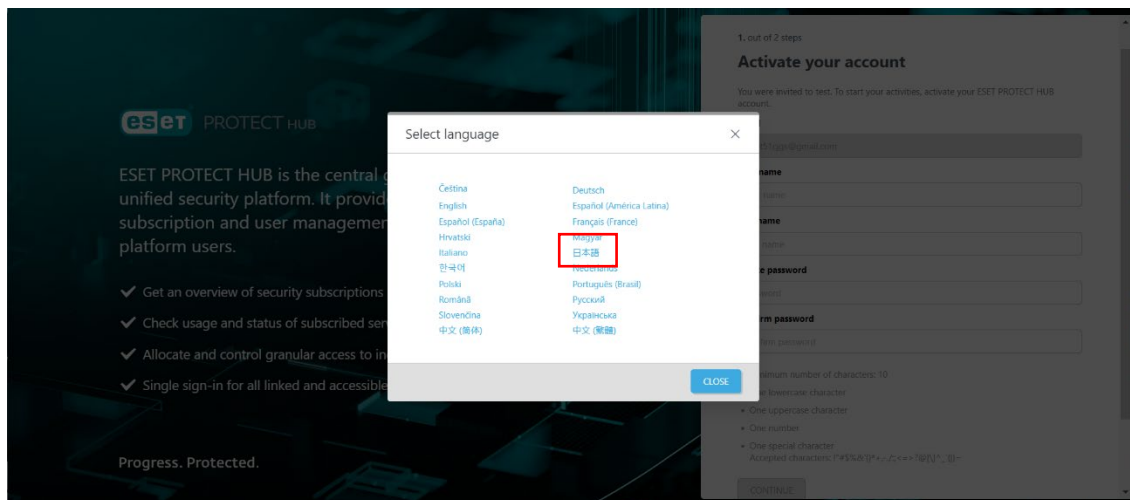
eset PROTECT HUB

ESET PROTECT HUB is the central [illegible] unified security platform. It provid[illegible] subscription and user managemen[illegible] platform users.

Get an overview of security subscriptions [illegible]

Check usage and status of subscribed ser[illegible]

Allocate and control granular access to in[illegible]

Single sign-in for all linked and accessibl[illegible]

Progress. Protected.

1. out of 2 steps

Activate your account

You were invited to test. To start your activities, activate your ESET PROTECT HUB account.

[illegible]@gmail.com

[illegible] name

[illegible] name

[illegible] name

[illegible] name

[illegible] password

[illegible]

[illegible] password

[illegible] password

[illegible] number of characters: 10

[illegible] lowercase character

One uppercase character

One number

One special character
Accepted characters: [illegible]

CONTINUE

Select language

×

Čeština
English
Español (España)
Hrvatski
Italiano
한국어
Polski
Română
Slovenčina
中文 (简体)

Deutsch
Español (América Latina)
Français (France)
Magyar
日本語
Nederlands
Português (Brasil)
Русский
Українська
中文 (繁體)

CLOSE